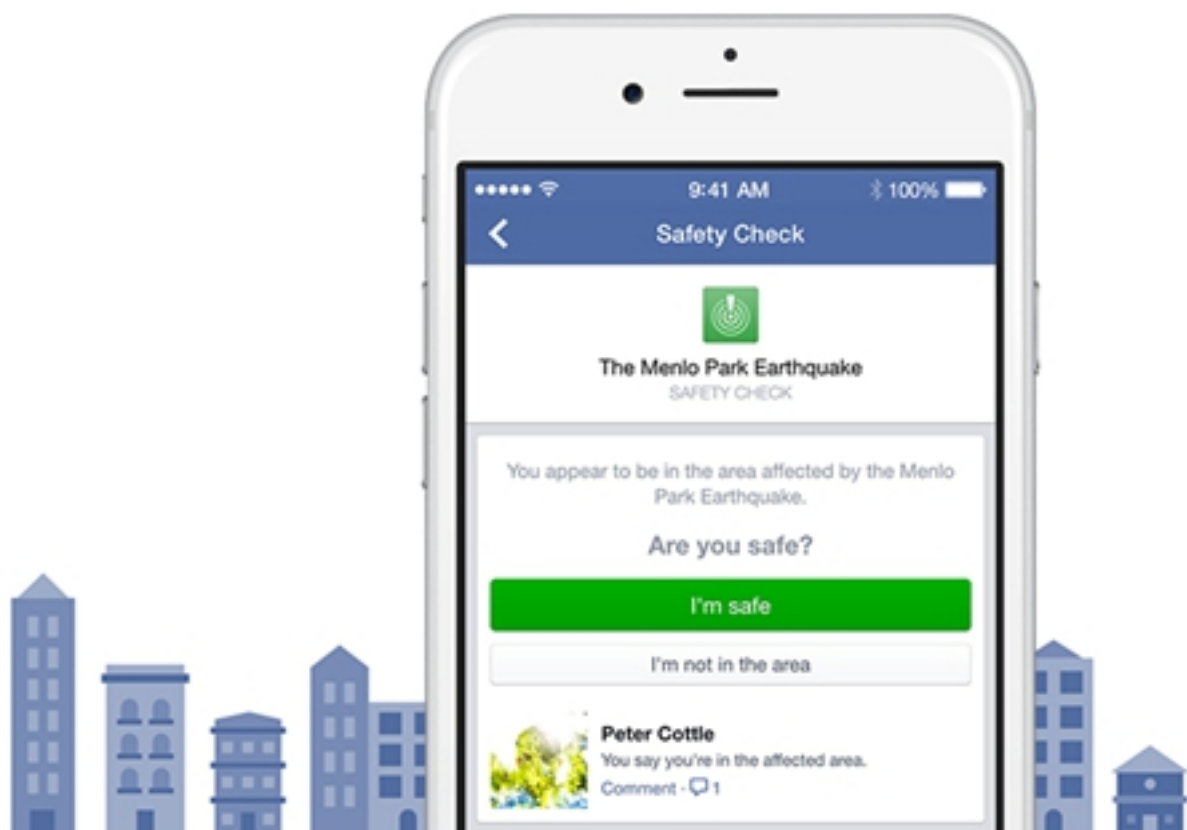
9:41 AM

100%

Safety Check

The Menlo Park Earthquake

SAFETY CHECK

You appear to be in the area affected by the Menlo Park Earthquake.

Are you safe?

I'm safe

I'm not in the area

Peter Cottle

You say you're in the affected area.

Comment · 1